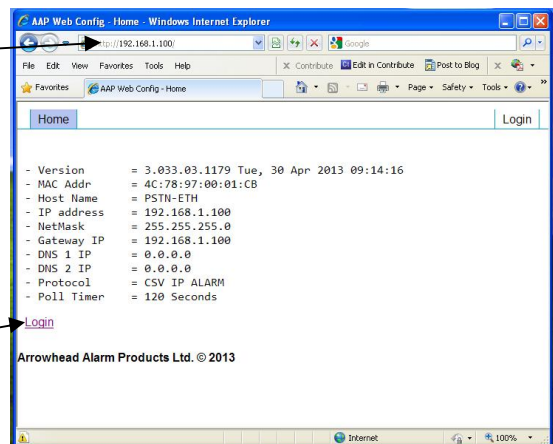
AAP Web Config - Home - Windows Internet Explorer

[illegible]tp://192.168.1.100/

Google

File Edit View Favorites Tools Help

Contribute Edit in Contribute Post to Blog

Favorites AAP Web Config - Home

Page Safety Tools

Home

Login

- Version = 3.033.03.1179 Tue, 30 Apr 2013 09:14:16
- MAC Addr = 4C:78:97:00:01:CB
- Host Name = PSTN-ETH
- IP address = 192.168.1.100
- NetMask = 255.255.255.0
- Gateway IP = 192.168.1.100
- DNS 1 IP = 0.0.0.0
- DNS 2 IP = 0.0.0.0
- Protocol = CSV IP ALARM
- Poll Timer = 120 Seconds

Login

Arrowhead Alarm Products Ltd. © 2013

Internet

100%